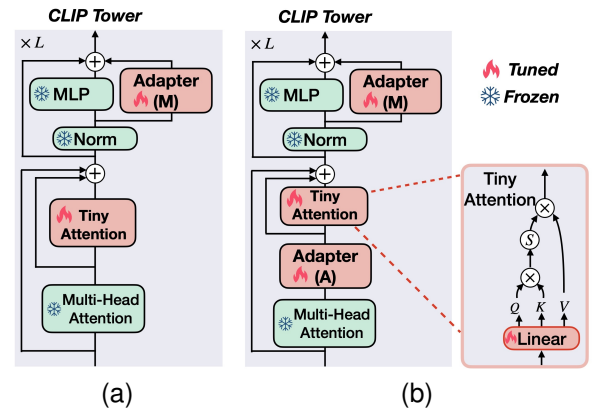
CLIP Tower

$\times L$

$+$

MLP

Adapter (M)

Norm

$+$

Tiny Attention

Multi-Head Attention

(a)

CLIP Tower

$\times L$

$+$

MLP

Adapter (M)

Norm

$+$

Tiny Attention

Adapter (A)

Multi-Head Attention

(b)

Tuned

Frozen

Tiny Attention

$\times$

$S$

$\times$

$Q$ $K$ $V$

Linear